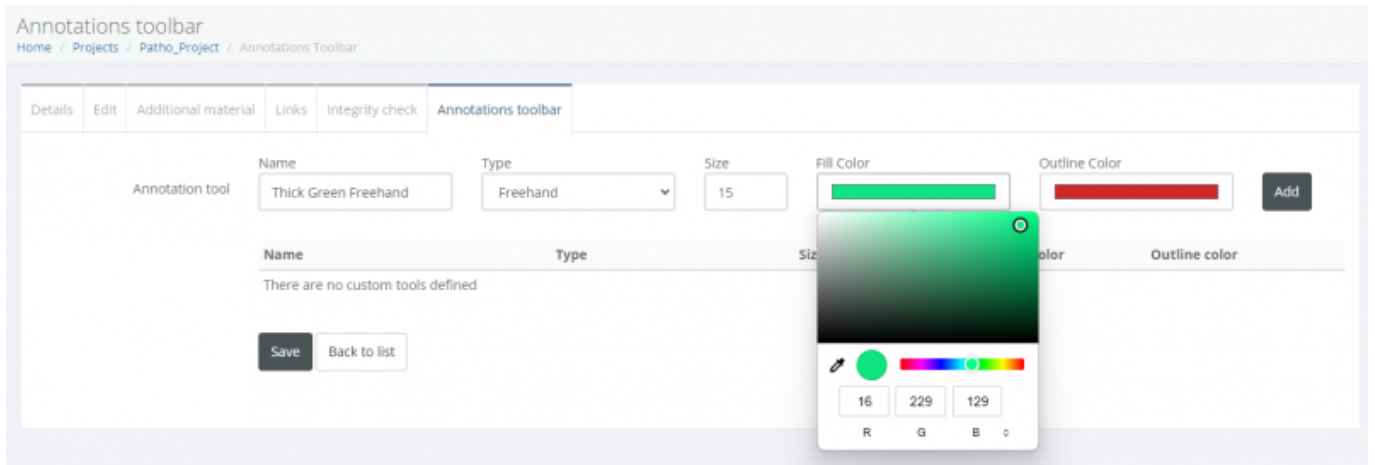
Annotations toolbar
Home / Projects / Patho_Project / Annotations Toolbar

Details | Edit | Additional material | Links | Integrity check | Annotations toolbar

Annotation tool

Name
Thick Green Freehand

Type
Freehand

Size
15

Fill Color

Outline Color

Add

| Name | Type | Siz | olor | Outline color |
|---|---|---|---|---|
| There are no custom tools defined | | | | |

Save
Back to list

16 229 129
R G B